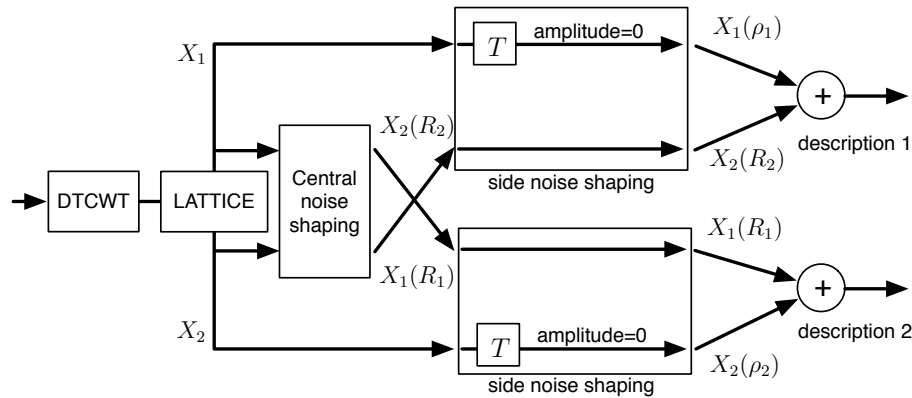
$X_1$

DTCWT

LATTICE

Central noise shaping

$X_2$

$X_2(R_2)$

$X_1(R_1)$

$T$

amplitude=0

side noise shaping

$T$

amplitude=0

side noise shaping

$X_1(\rho_1)$

$X_2(R_2)$

+

description 1

$X_1(R_1)$

$X_2(\rho_2)$

+

description 2